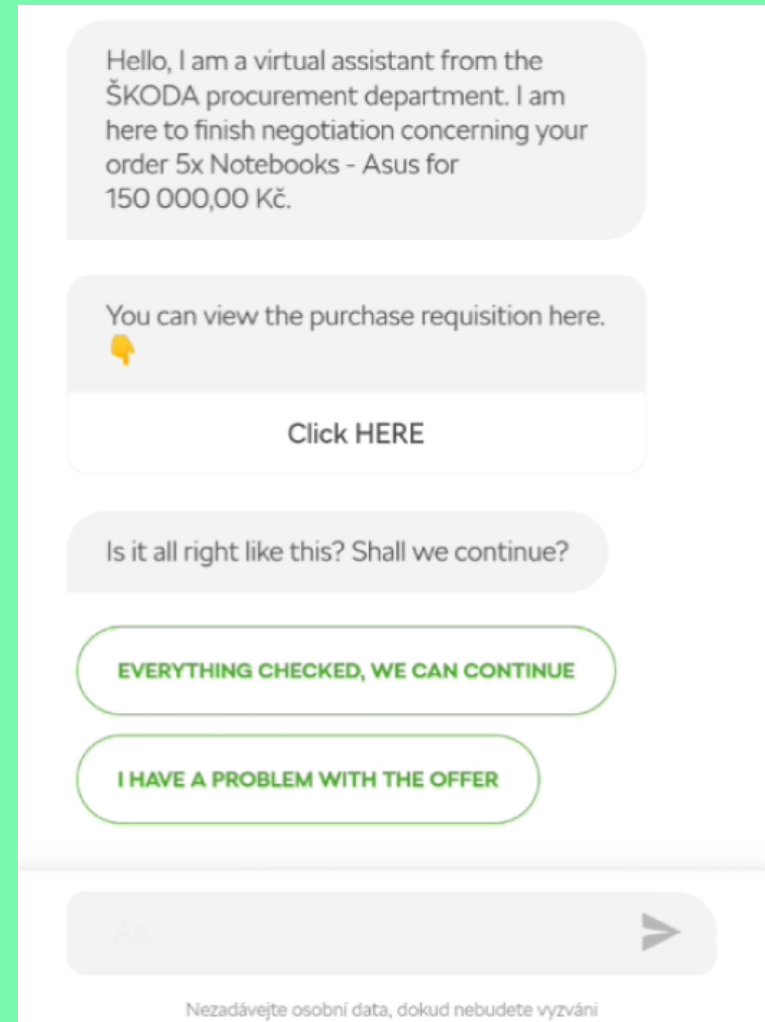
Hello, I am a virtual assistant from the ŠKODA procurement department. I am here to finish negotiation concerning your order 5x Notebooks - Asus for 150 000,00 Kč.

You can view the purchase requisition here. 👇

Click HERE

Is it all right like this? Shall we continue?

EVERYTHING CHECKED, WE CAN CONTINUE

I HAVE A PROBLEM WITH THE OFFER

Aa...

Nezadávejte osobní data, dokud nebudete vyzváni